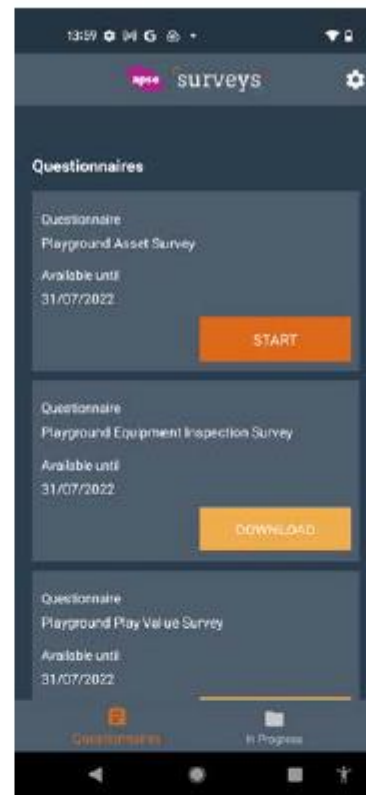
13:59

apse surveys

Questionnaires

Questionnaire
Playground Asset Survey
Available until
31/07/2022

START

Questionnaire
Playground Equipment Inspection Survey
Available until
31/07/2022

DOWNLOAD

Questionnaire
Playground Play Value Survey
Available until
31/07/2022

Questionnaires
In Progress